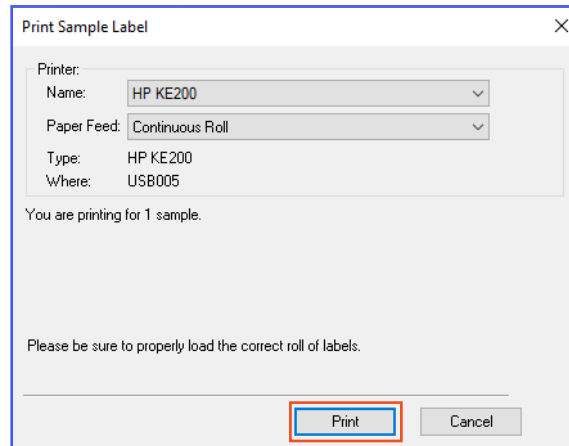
Print Sample Label

×

Printer:

Name: HP KE200

Paper Feed: Continuous Roll

Type: HP KE200

Where: USB005

You are printing for 1 sample.

Please be sure to properly load the correct roll of labels.

Print

Cancel